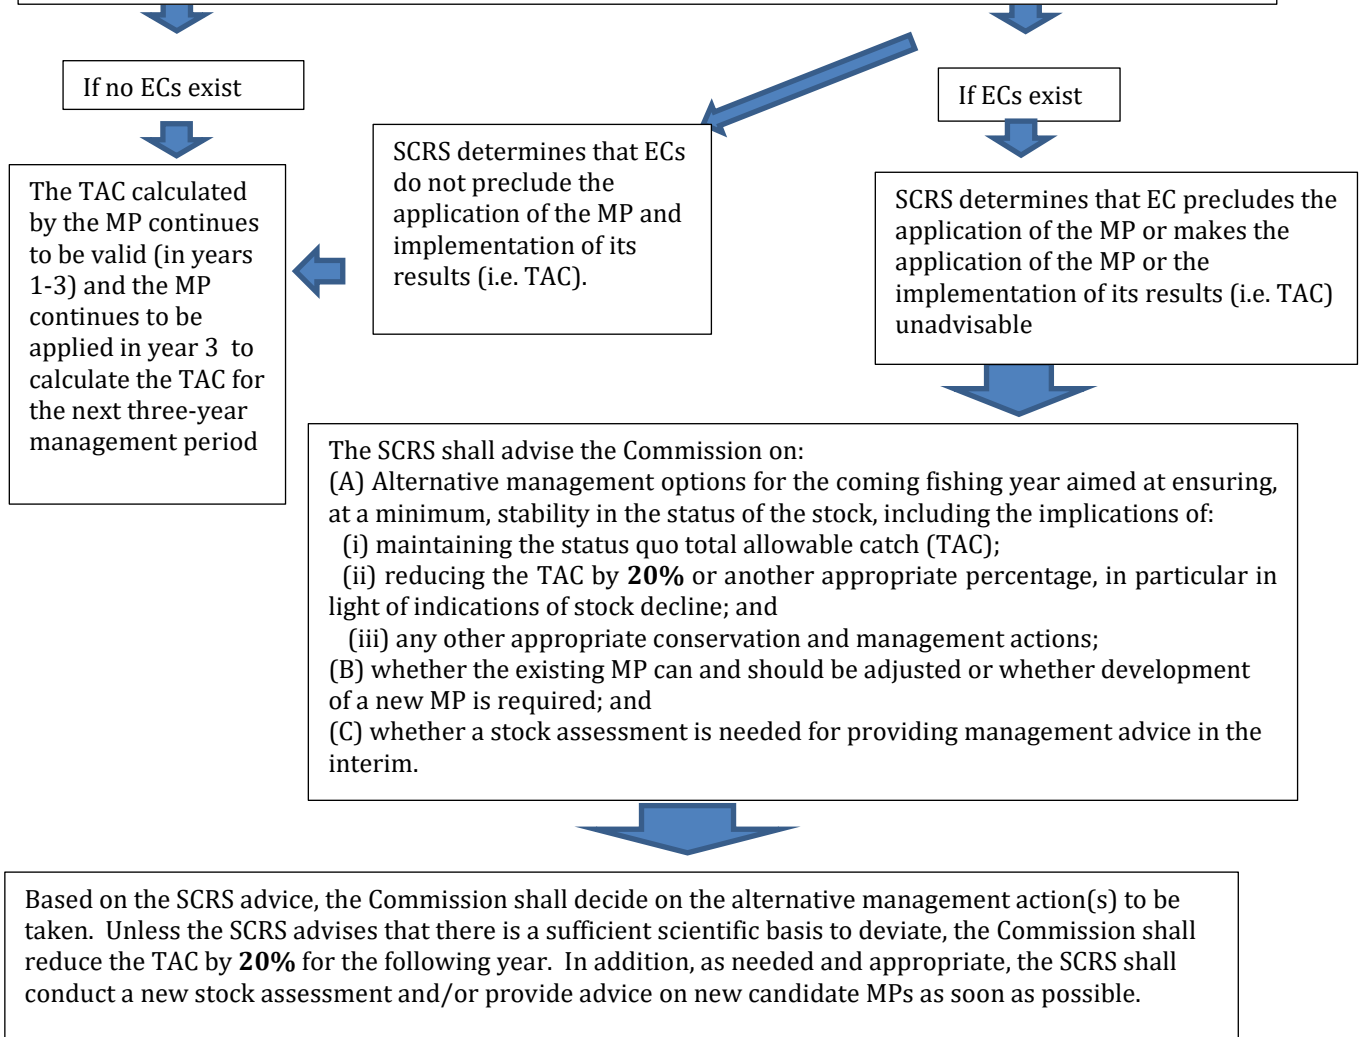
If no ECs exist

The TAC calculated by the MP continues to be valid (in years 1-3) and the MP continues to be applied in year 3 to calculate the TAC for the next three-year management period

SCRS determines that ECs do not preclude the application of the MP and implementation of its results (i.e. TAC).

If ECs exist

SCRS determines that EC precludes the application of the MP or makes the application of the MP or the implementation of its results (i.e. TAC) unadvisable

The SCRS shall advise the Commission on:
(A) Alternative management options for the coming fishing year aimed at ensuring, at a minimum, stability in the status of the stock, including the implications of:
(i) maintaining the status quo total allowable catch (TAC);
(ii) reducing the TAC by **20%** or another appropriate percentage, in particular in light of indications of stock decline; and
(iii) any other appropriate conservation and management actions;
(B) whether the existing MP can and should be adjusted or whether development of a new MP is required; and
(C) whether a stock assessment is needed for providing management advice in the interim.

Based on the SCRS advice, the Commission shall decide on the alternative management action(s) to be taken. Unless the SCRS advises that there is a sufficient scientific basis to deviate, the Commission shall reduce the TAC by **20%** for the following year. In addition, as needed and appropriate, the SCRS shall conduct a new stock assessment and/or provide advice on new candidate MPs as soon as possible.